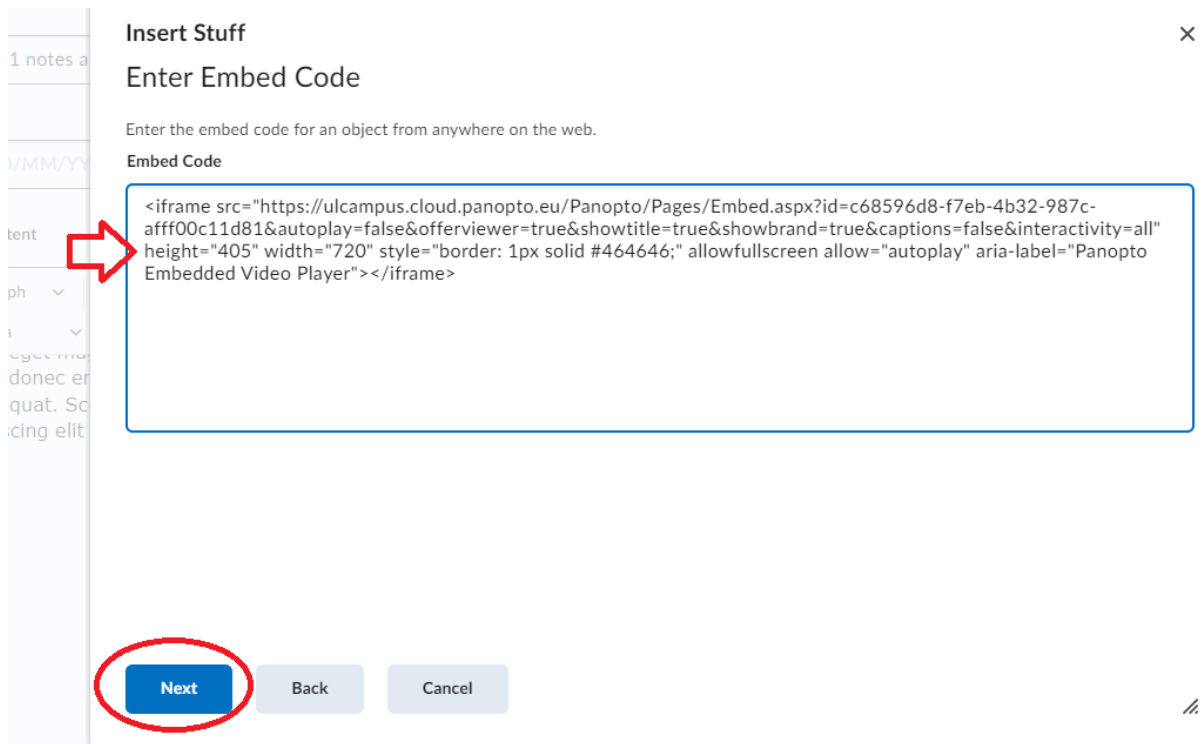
1 notes a
)/MM/YY
tent
ph
a
donec er
quat. Sc
scing elit

Insert Stuff

Enter Embed Code

×

Enter the embed code for an object from anywhere on the web.

Embed Code

<iframe src="https://ulcampus.cloud.panopto.eu/Panopto/Pages/Embed.aspx?id=c68596d8-f7eb-4b32-987c-afff00c11d81&autoplay=false&offerviewer=true&showtitle=true&showbrand=true&captions=false&interactivity=all" height="405" width="720" style="border: 1px solid #464646;" allowfullscreen allow="autoplay" aria-label="Panopto Embedded Video Player"></iframe>

Next Back Cancel